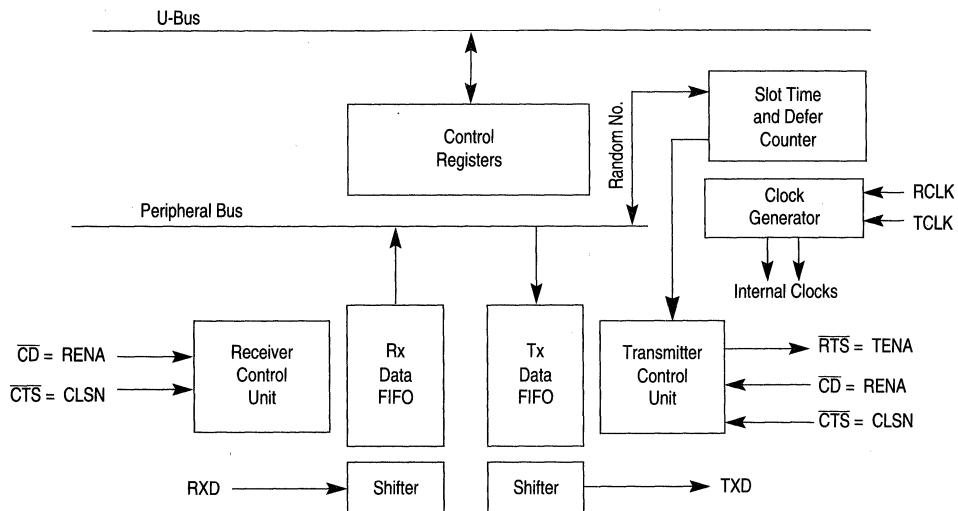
U-Bus

Random No.

Slot Time and Defer Counter

Control Registers

Clock Generator

RCLK

TCLK

Peripheral Bus

Internal Clocks

$\overline{CD}$ = RENA

$\overline{CTS}$ = CLSN

Receiver Control Unit

Rx Data FIFO

Tx Data FIFO

Transmitter Control Unit

$\overline{RTS}$ = TENA

$\overline{CD}$ = RENA

$\overline{CTS}$ = CLSN

RXD

Shifter

Shifter

TXD